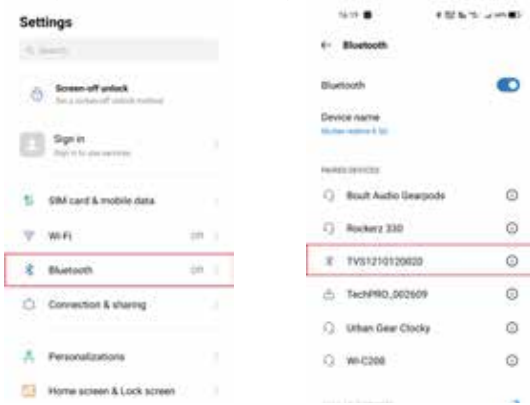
Settings

Search

Screen-off unlock
Set a screen-off unlock method

Sign in
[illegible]

SIM card & mobile data

Wi-Fi Off

Bluetooth Off

Connection & sharing

Personalizations

Home screen & Lock screen

16:11

← Bluetooth

Bluetooth

Device name
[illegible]

PAIRED DEVICES

Boult Audio Gearpods

Rockerz 330

TVS1210120020

TechPRO_002609

Urban Gear Clocky

WI-C200

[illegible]